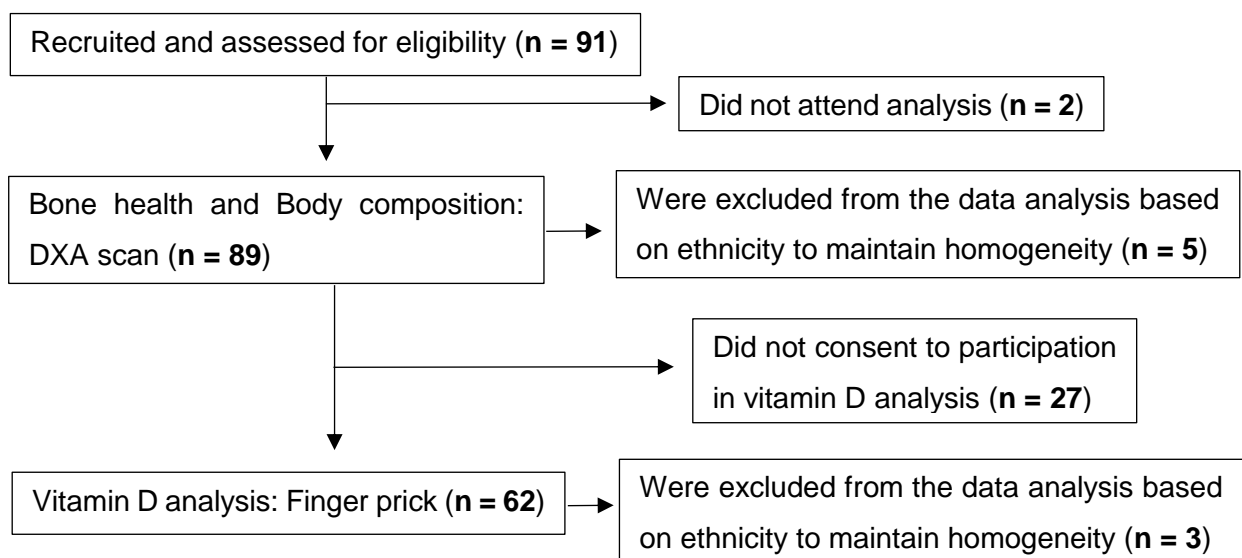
Recruited and assessed for eligibility (**n = 91**)

Did not attend analysis (**n = 2**)

Bone health and Body composition: DXA scan (**n = 89**)

Were excluded from the data analysis based on ethnicity to maintain homogeneity (**n = 5**)

Did not consent to participation in vitamin D analysis (**n = 27**)

Vitamin D analysis: Finger prick (**n = 62**)

Were excluded from the data analysis based on ethnicity to maintain homogeneity (**n = 3**)